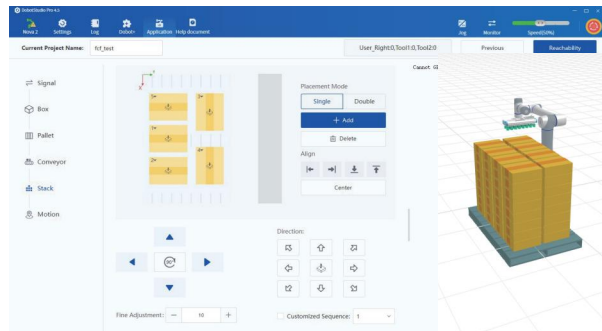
DobotStudio Pro v2.4

New2
Settings
Log
DoDot+
Application
Help document

Jog
Monitor
Speed(50%)

Current Project Name:
fcf_test

User_Right:0,Tool1:0,Tool2:0

Previous
Reachability

Cannot Gl

Signal
Box
Pallet
Conveyor
Stack
Motion

Placement Mode
Single
Double
+ Add
Delete
Align
Center

Direction:

90°

Fine Adjustment:
10

Customized Sequence:
1